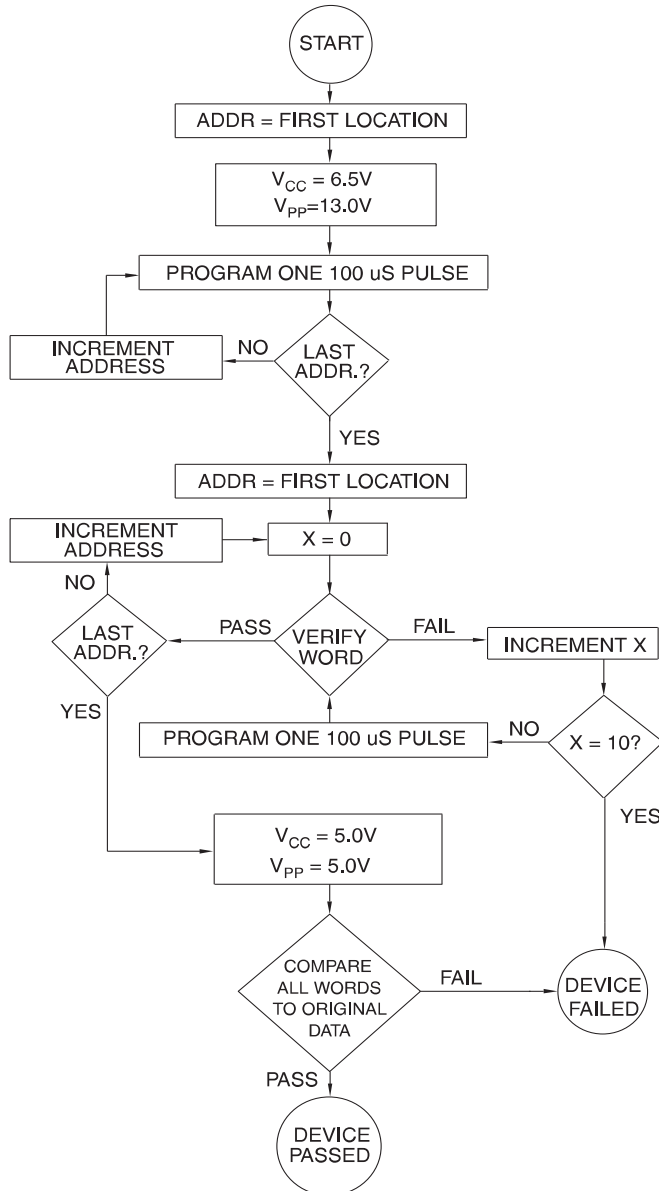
START

ADDR = FIRST LOCATION

$V_{CC}$ = 6.5V
$V_{PP}$=13.0V

PROGRAM ONE 100 uS PULSE

INCREMENT ADDRESS

NO

LAST ADDR.?

YES

ADDR = FIRST LOCATION

INCREMENT ADDRESS

X = 0

NO

LAST ADDR.?

PASS

VERIFY WORD

FAIL

INCREMENT X

YES

PROGRAM ONE 100 uS PULSE

NO

X = 10?

YES

$V_{CC}$ = 5.0V
$V_{PP}$ = 5.0V

COMPARE ALL WORDS TO ORIGINAL DATA

FAIL

DEVICE FAILED

PASS

DEVICE PASSED